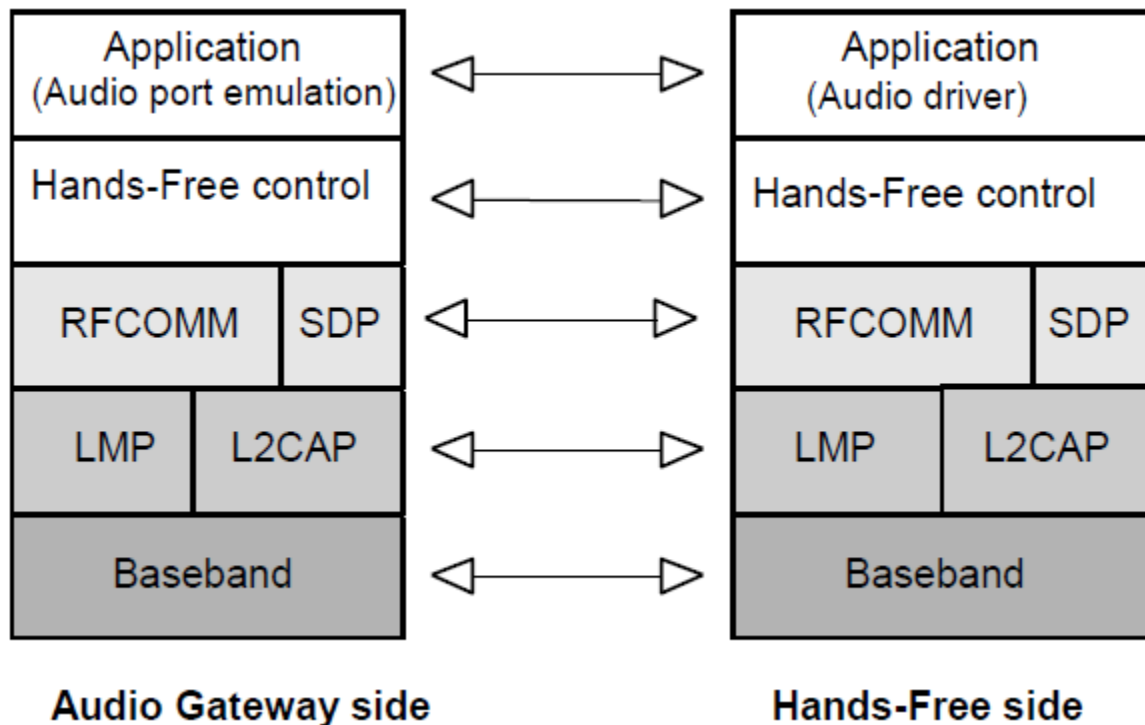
Application
(Audio port emulation)

Hands-Free control

RFCOMM

SDP

LMP

L2CAP

Baseband

Audio Gateway side

Application
(Audio driver)

Hands-Free control

RFCOMM

SDP

LMP

L2CAP

Baseband

Hands-Free side